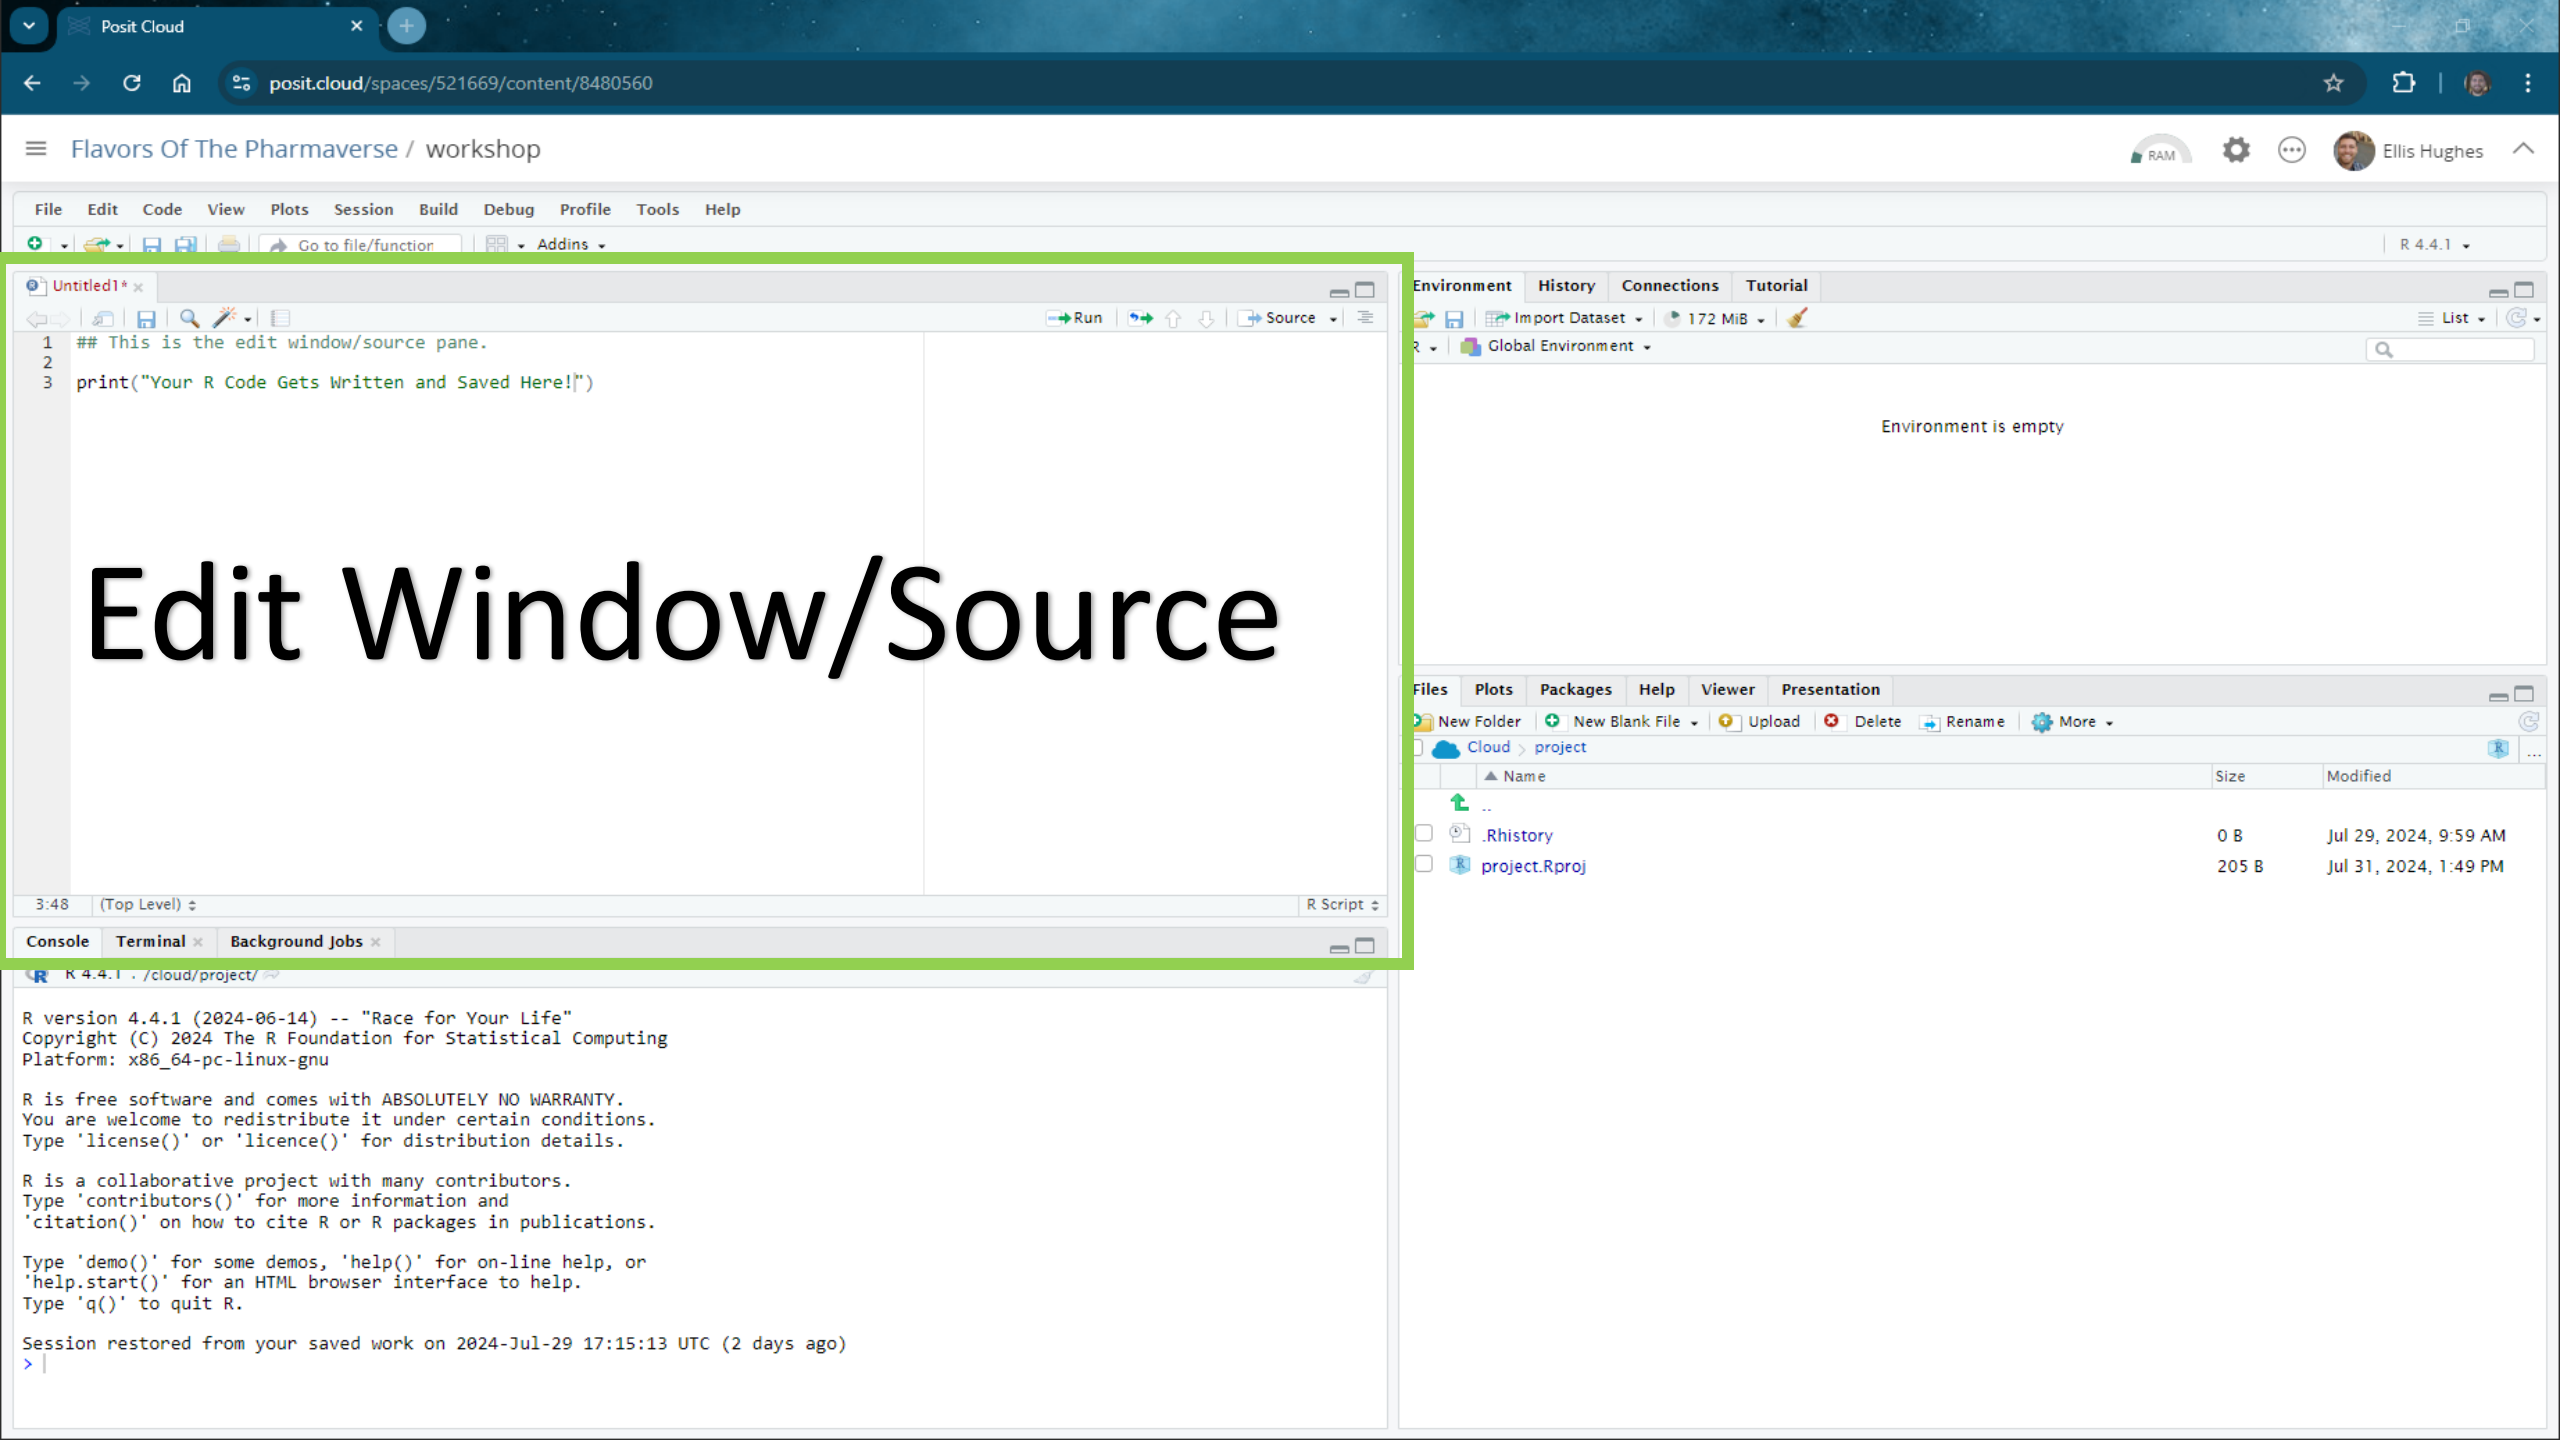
Posit Cloud

posit.cloud/spaces/521669/content/8480560

Flavors Of The Pharmaverse / workshop

RAM

Ellis Hughes

File Edit Code View Plots Session Build Debug Profile Tools Help

Go to file/function

Addins

R 4.4.1

Untitled1*

Run

Source

1 ## This is the edit window/source pane.
2
3 print("Your R Code Gets Written and Saved Here!")

Edit Window/Source

3:48 (Top Level)

R Script

Console Terminal Background Jobs

R 4.4.1 . /cloud/project/

R version 4.4.1 (2024-06-14) -- "Race for Your Life"
Copyright (C) 2024 The R Foundation for Statistical Computing
Platform: x86_64-pc-linux-gnu

R is free software and comes with ABSOLUTELY NO WARRANTY.
You are welcome to redistribute it under certain conditions.
Type 'license()' or 'licence()' for distribution details.

R is a collaborative project with many contributors.
Type 'contributors()' for more information and
'citation()' on how to cite R or R packages in publications.

Type 'demo()' for some demos, 'help()' for on-line help, or
'help.start()' for an HTML browser interface to help.
Type 'q()' to quit R.

Session restored from your saved work on 2024-Jul-29 17:15:13 UTC (2 days ago)
>

Environment History Connections Tutorial

Import Dataset

172 MiB

List

R

Global Environment

Environment is empty

Files Plots Packages Help Viewer Presentation

New Folder New Blank File Upload Delete Rename More

Cloud project

| Name | Size | Modified |
|---|---|---|
| .. | | |
| .Rhistory | 0 B | Jul 29, 2024, 9:59 AM |
| project.Rproj | 205 B | Jul 31, 2024, 1:49 PM |